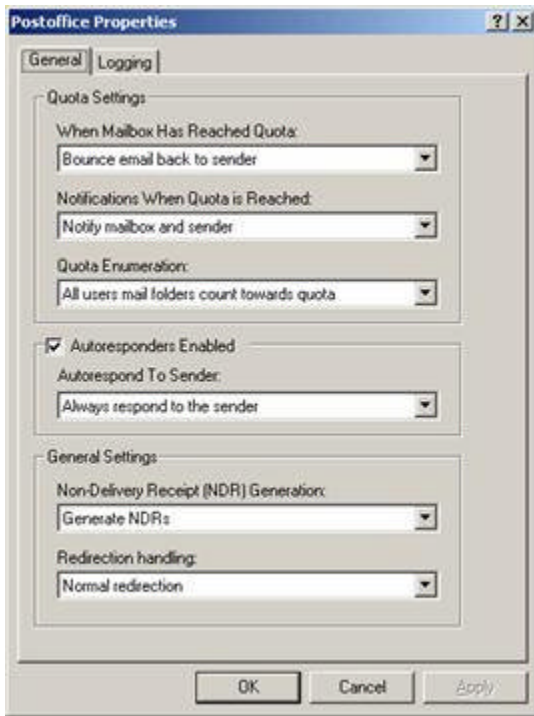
Postoffice Properties ? X

General Logging

Quota Settings

When Mailbox Has Reached Quota:

Bounce email back to sender

Notifications When Quota is Reached:

Notify mailbox and sender

Quota Enumeration:

All users mail folders count towards quota

Autoresponders Enabled

Autorespond To Sender:

Always respond to the sender

General Settings

Non-Delivery Receipt (NDR) Generation:

Generate NDRs

Redirection handling:

Normal redirection

OK Cancel Apply